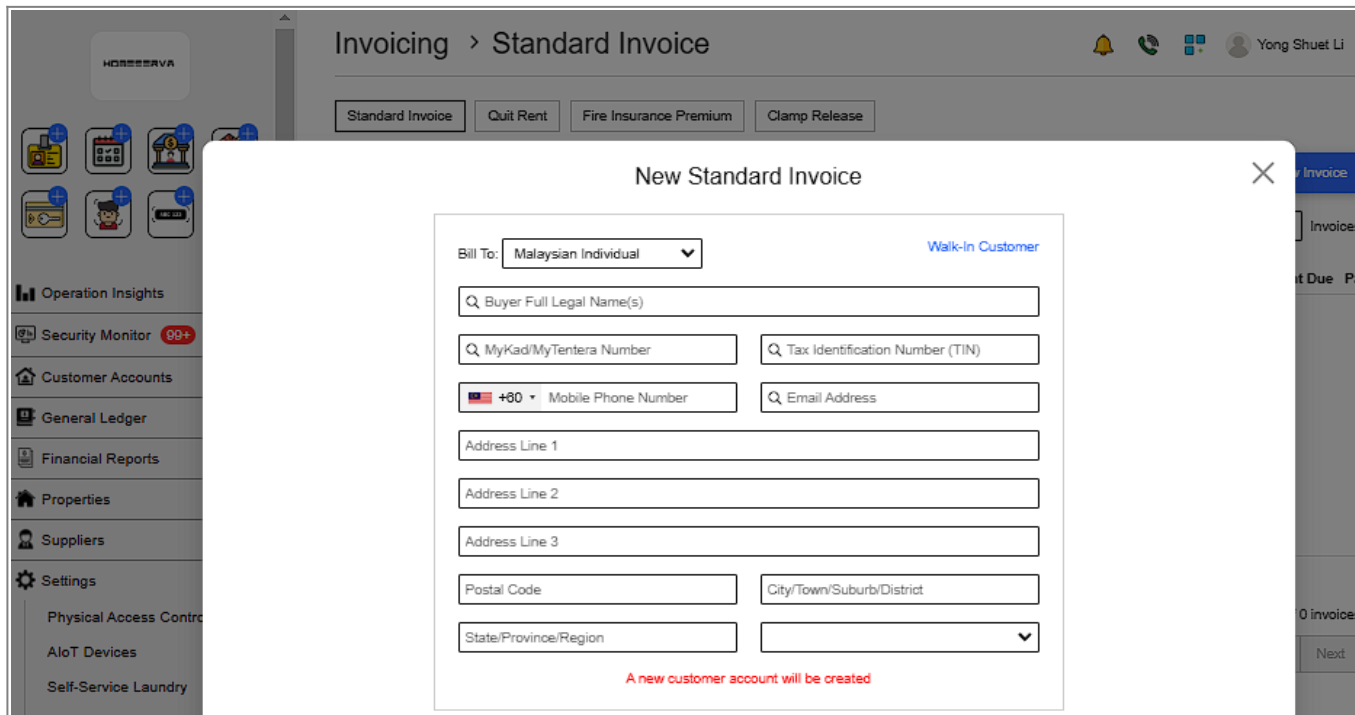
HOMEEERVA

Invoicing > Standard Invoice

Yong Shuet Li

Standard Invoice
Quit Rent
Fire Insurance Premium
Clamp Release

Operation Insights
Security Monitor 99+
Customer Accounts
General Ledger
Financial Reports
Properties
Suppliers
Settings
Physical Access Contr
AIoT Devices
Self-Service Laundry

New Standard Invoice

Bill To: Malaysian Individual
Walk-In Customer
Buyer Full Legal Name(s)
MyKad/MyTentera Number
Tax Identification Number (TIN)
+60 Mobile Phone Number
Email Address
Address Line 1
Address Line 2
Address Line 3
Postal Code
City/Town/Suburb/District
State/Province/Region

A new customer account will be created

Invoice
Invoice
t Due P
0 invoice
Next